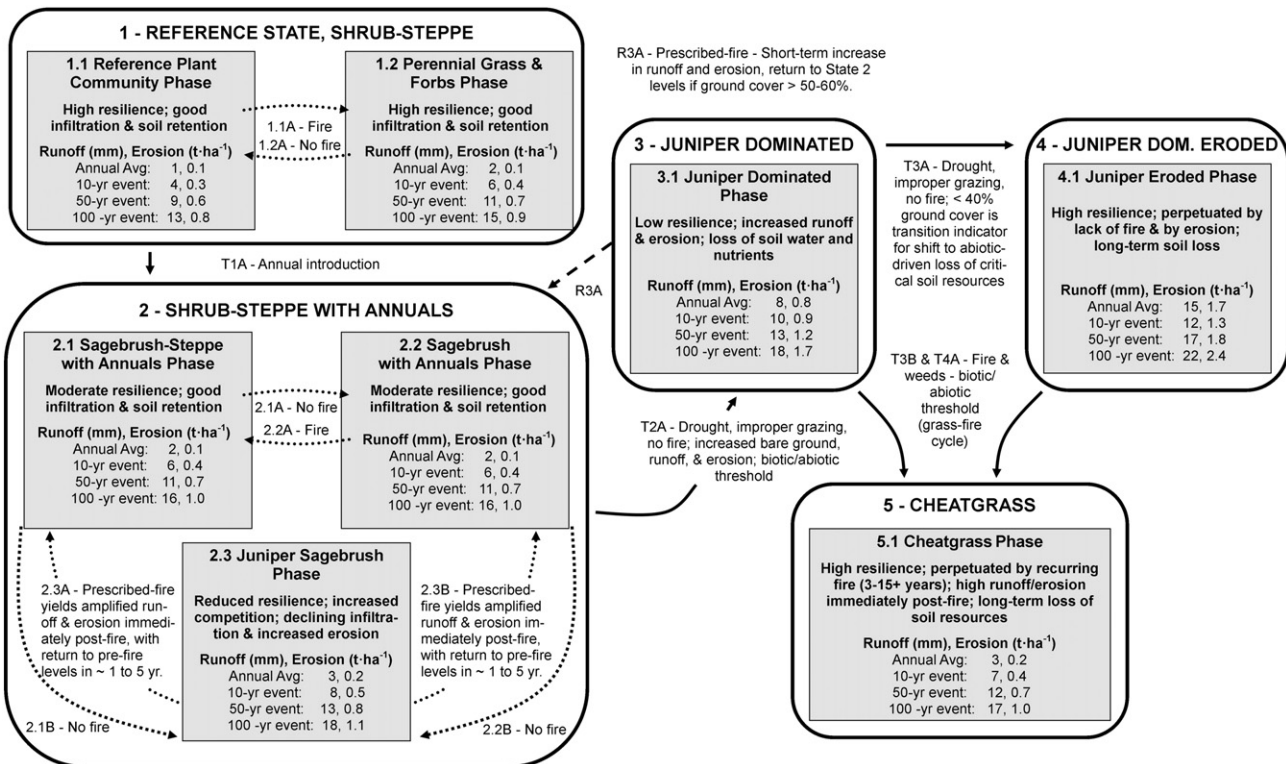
1 - REFERENCE STATE, SHRUB-STEPPE

1.1 Reference Plant Community Phase

High resilience; good infiltration & soil retention

Runoff (mm), Erosion (t·ha$^{-1}$)
Annual Avg: 1, 0.1
10-yr event: 4, 0.3
50-yr event: 9, 0.6
100 -yr event: 13, 0.8

1.1A - Fire
1.2A - No fire

1.2 Perennial Grass & Forbs Phase

High resilience; good infiltration & soil retention

Runoff (mm), Erosion (t·ha$^{-1}$)
Annual Avg: 2, 0.1
10-yr event: 6, 0.4
50-yr event: 11, 0.7
100 -yr event: 15, 0.9

R3A - Prescribed-fire - Short-term increase in runoff and erosion, return to State 2 levels if ground cover > 50-60%.

3 - JUNIPER DOMINATED

3.1 Juniper Dominated Phase

Low resilience; increased runoff & erosion; loss of soil water and nutrients

Runoff (mm), Erosion (t·ha$^{-1}$)
Annual Avg: 8, 0.8
10-yr event: 10, 0.9
50-yr event: 13, 1.2
100 -yr event: 18, 1.7

T3A - Drought, improper grazing, no fire; < 40% ground cover is transition indicator for shift to abiotic-driven loss of critical soil resources

4 - JUNIPER DOM. ERODED

4.1 Juniper Eroded Phase

High resilience; perpetuated by lack of fire & by erosion; long-term soil loss

Runoff (mm), Erosion (t·ha$^{-1}$)
Annual Avg: 15, 1.7
10-yr event: 12, 1.3
50-yr event: 17, 1.8
100 -yr event: 22, 2.4

T1A - Annual introduction

R3A

2 - SHRUB-STEPPE WITH ANNUALS

2.1 Sagebrush-Steppe with Annuals Phase

Moderate resilience; good infiltration & soil retention

Runoff (mm), Erosion (t·ha$^{-1}$)
Annual Avg: 2, 0.1
10-yr event: 6, 0.4
50-yr event: 11, 0.7
100 -yr event: 16, 1.0

2.1A - No fire
2.2A - Fire

2.2 Sagebrush with Annuals Phase

Moderate resilience; good infiltration & soil retention

Runoff (mm), Erosion (t·ha$^{-1}$)
Annual Avg: 2, 0.1
10-yr event: 6, 0.4
50-yr event: 11, 0.7
100 -yr event: 16, 1.0

T3B & T4A - Fire & weeds - biotic/abiotic threshold (grass-fire cycle)

T2A - Drought, improper grazing, no fire; increased bare ground, runoff, & erosion; biotic/abiotic threshold

2.3A - Prescribed-fire yields amplified runoff & erosion immediately post-fire, with return to pre-fire levels in ~ 1 to 5 yr.

2.3 Juniper Sagebrush Phase

Reduced resilience; increased competition; declining infiltration & increased erosion

Runoff (mm), Erosion (t·ha$^{-1}$)
Annual Avg: 3, 0.2
10-yr event: 8, 0.5
50-yr event: 13, 0.8
100 -yr event: 18, 1.1

2.3B - Prescribed-fire yields amplified runoff & erosion immediately post-fire, with return to pre-fire levels in ~ 1 to 5 yr.

2.1B - No fire

2.2B - No fire

5 - CHEATGRASS

5.1 Cheatgrass Phase

High resilience; perpetuated by recurring fire (3-15+ years); high runoff/erosion immediately post-fire; long-term loss of soil resources

Runoff (mm), Erosion (t·ha$^{-1}$)
Annual Avg: 3, 0.2
10-yr event: 7, 0.4
50-yr event: 12, 0.7
100 -yr event: 17, 1.0